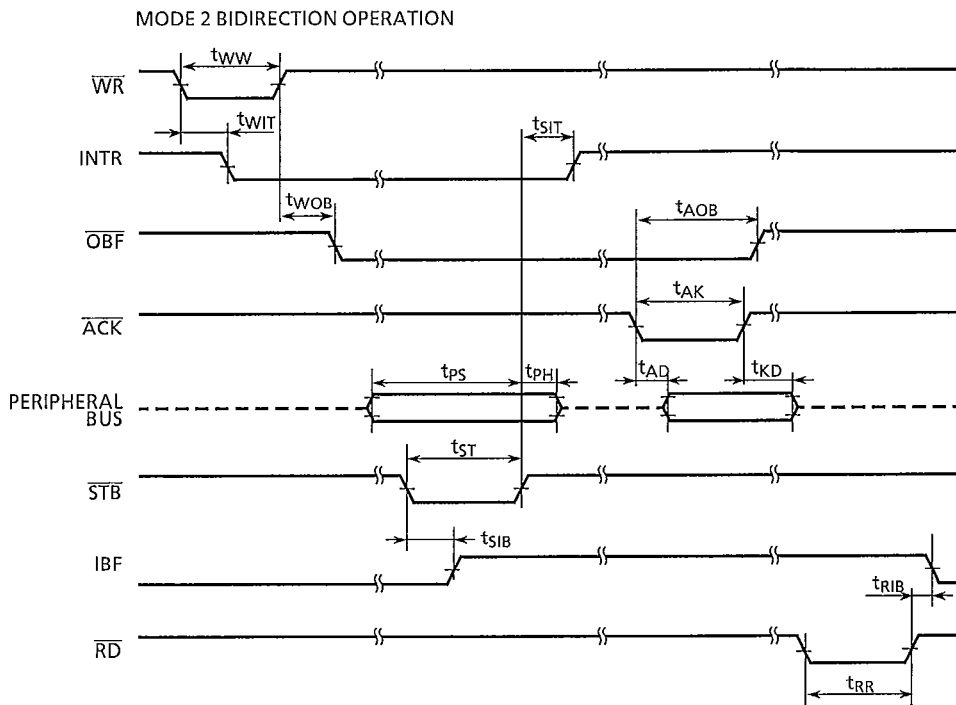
MODE 2 BIDIRECTION OPERATION

$t_{WW}$

$\overline{WR}$

$t_{WIT}$

$t_{SIT}$

INTR

$t_{WOB}$

$t_{AOB}$

$\overline{OBF}$

$t_{AK}$

$\overline{ACK}$

$t_{PS}$

$t_{PH}$

$t_{AD}$

$t_{KD}$

PERIPHERAL BUS

$t_{ST}$

$\overline{STB}$

$t_{SIB}$

IBF

$t_{RIB}$

$\overline{RD}$

$t_{RR}$